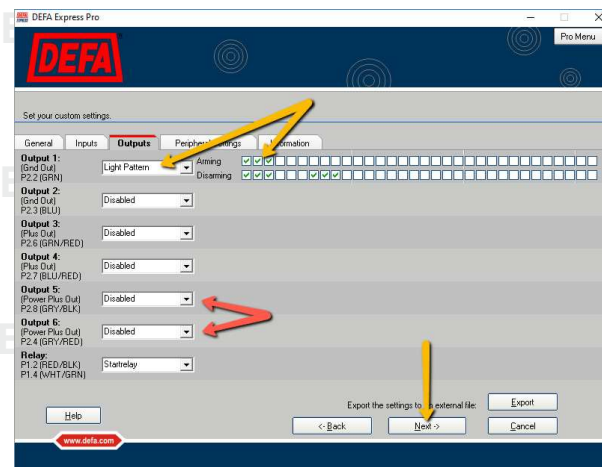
DEFA Express Pro

Pro Menu

DEFA

Set your custom settings.

General | Inputs | Outputs | Periphe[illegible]ettings | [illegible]formation

Output 1:
(Gnd Out)
P2.2 (GRN)
Light Pattern
Arming
Disarming

Output 2:
(Gnd Out)
P2.3 (BLU)
Disabled

Output 3:
(Plus Out)
P2.6 (GRN/RED)
Disabled

Output 4:
(Plus Out)
P2.7 (BLU/RED)
Disabled

Output 5:
(Power Plus Out)
P2.8 (GRY/BLK)
Disabled

Output 6:
(Power Plus Out)
P2.4 (GRY/RED)
Disabled

Relay:
P1.2 (RED/BLK)
P1.4 (WHT/GRN)
Startrelay

Help

Export the settings to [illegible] external file:

Export

<- Back

Next ->

Cancel

www.defa.com